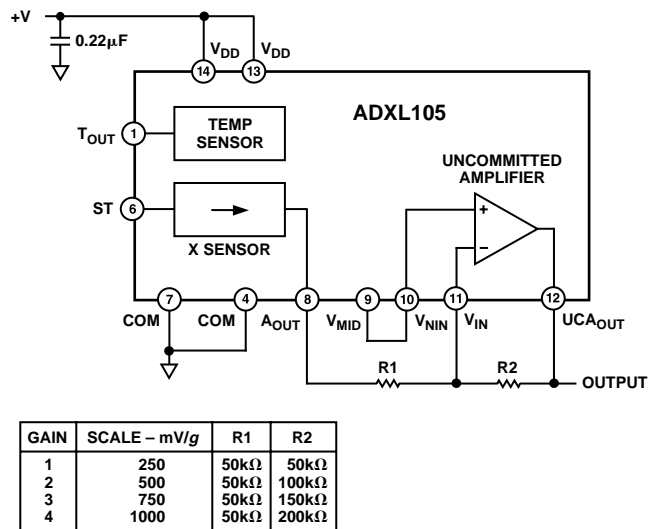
+V

$0.22\mu F$

14 $V_{DD}$ 13 $V_{DD}$

ADXL105

$T_{OUT}$ 1

TEMP SENSOR

UNCOMMITTED AMPLIFIER

ST 6

X SENSOR

+

–

7 4 8 9 10 11 12

COM COM $A_{OUT}$ $V_{MID}$ $V_{NIN}$ $V_{IN}$ $UCA_{OUT}$

R1 R2

OUTPUT

| GAIN | SCALE – mV/g | R1 | R2 |
|---|---|---|---|
| 1 | 250 | 50kΩ | 50kΩ |
| 2 | 500 | 50kΩ | 100kΩ |
| 3 | 750 | 50kΩ | 150kΩ |
| 4 | 1000 | 50kΩ | 200kΩ |